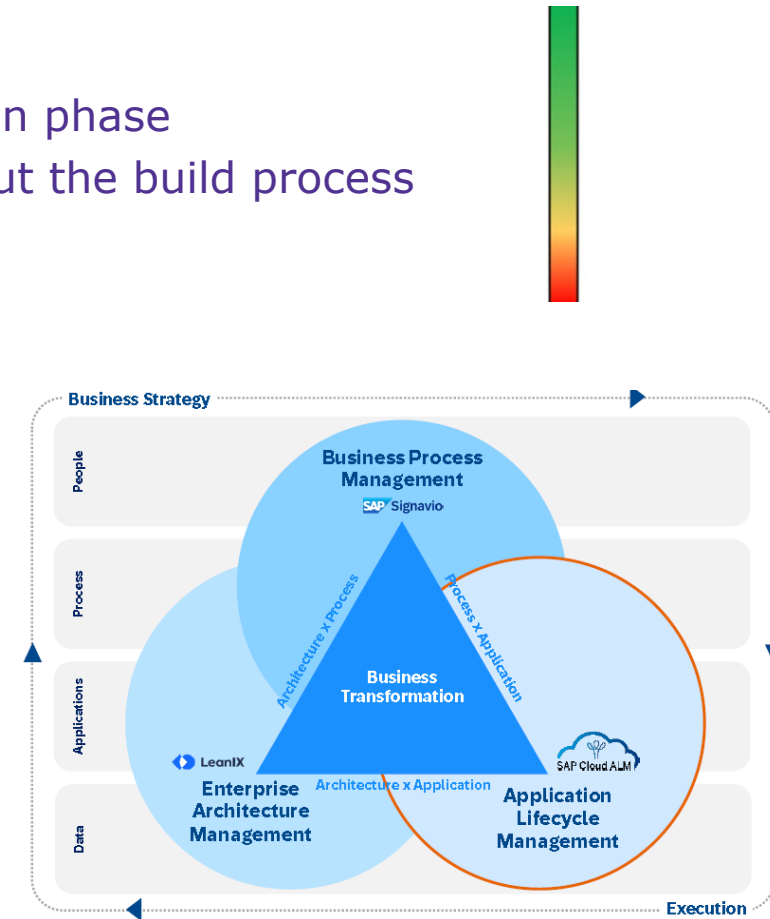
n phase
ut the build process

Business Strategy

People

Process

Applications

Data

Business Process Management

SAP Signavio

Architecture x Process

Process x Application

Business Transformation

LeanIX

SAP Cloud ALM

Architecture x Application

Enterprise Architecture Management

Application Lifecycle Management

Execution